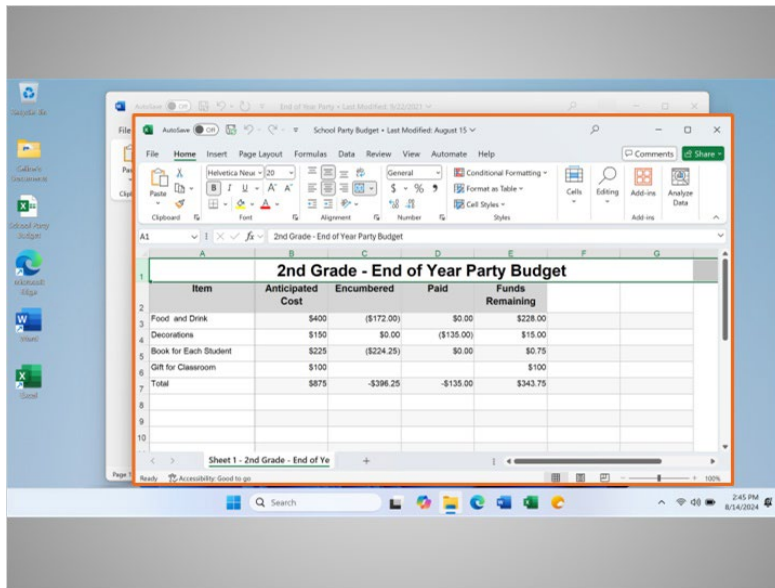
AutoSave Off End of Year Party • Last Modified: 5/22/2021

AutoSave Off School Party Budget • Last Modified: August 15

File Home Insert Page Layout Formulas Data Review View Automate Help

Comments Share

Paste
Clipboard
Helvetica Neue 20
B I U A A
Font
Alignment
General
$ % 9
Number
Conditional Formatting
Format as Table
Cell Styles
Styles
Cells
Editing
Add-ins
Analyze Data
Add-ins

A1 $f_x$ 2nd Grade - End of Year Party Budget

| | A | B | C | D | E | F | G |
|---|---|---|---|---|---|---|---|
| 1 | 2nd Grade - End of Year Party Budget | | | | | | |
| 2 | Item | Anticipated Cost | Encumbered | Paid | Funds Remaining | | |
| 3 | Food and Drink | $400 | ($172.00) | $0.00 | $228.00 | | |
| 4 | Decorations | $150 | $0.00 | ($135.00) | $15.00 | | |
| 5 | Book for Each Student | $225 | ($224.25) | $0.00 | $0.75 | | |
| 6 | Gift for Classroom | $100 | | | $100 | | |
| 7 | Total | $875 | -$396.25 | -$135.00 | $343.75 | | |
| 8 | | | | | | | |
| 9 | | | | | | | |
| 10 | | | | | | | |

Sheet 1 - 2nd Grade - End of Ye +

Ready Accessibility: Good to go 100%

Page 1

Recycle Bin
Celine's Documents
School Party Budget
Microsoft Edge
Word
Excel

Search

2:45 PM 8/14/2024